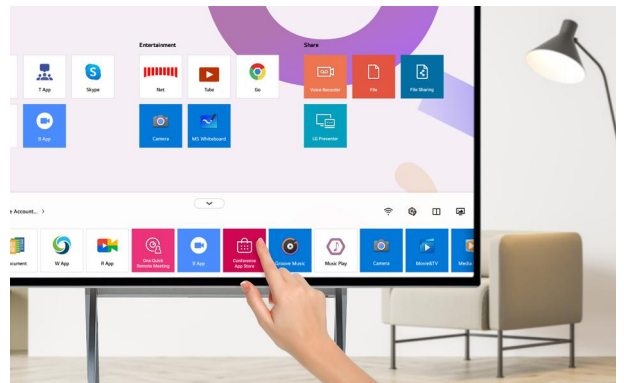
Entertainment

Share

T App

Skype

Net

Tube

Go

Voice Recorder

File

File Sharing

R App

Camera

MS Whiteboard

LG Presenter

e Account... >

ocument

W App

R App

One Quick Remote Meeting

R App

Conference App Store

Groove Music

Music Play

Camera

Movie&TV

Media